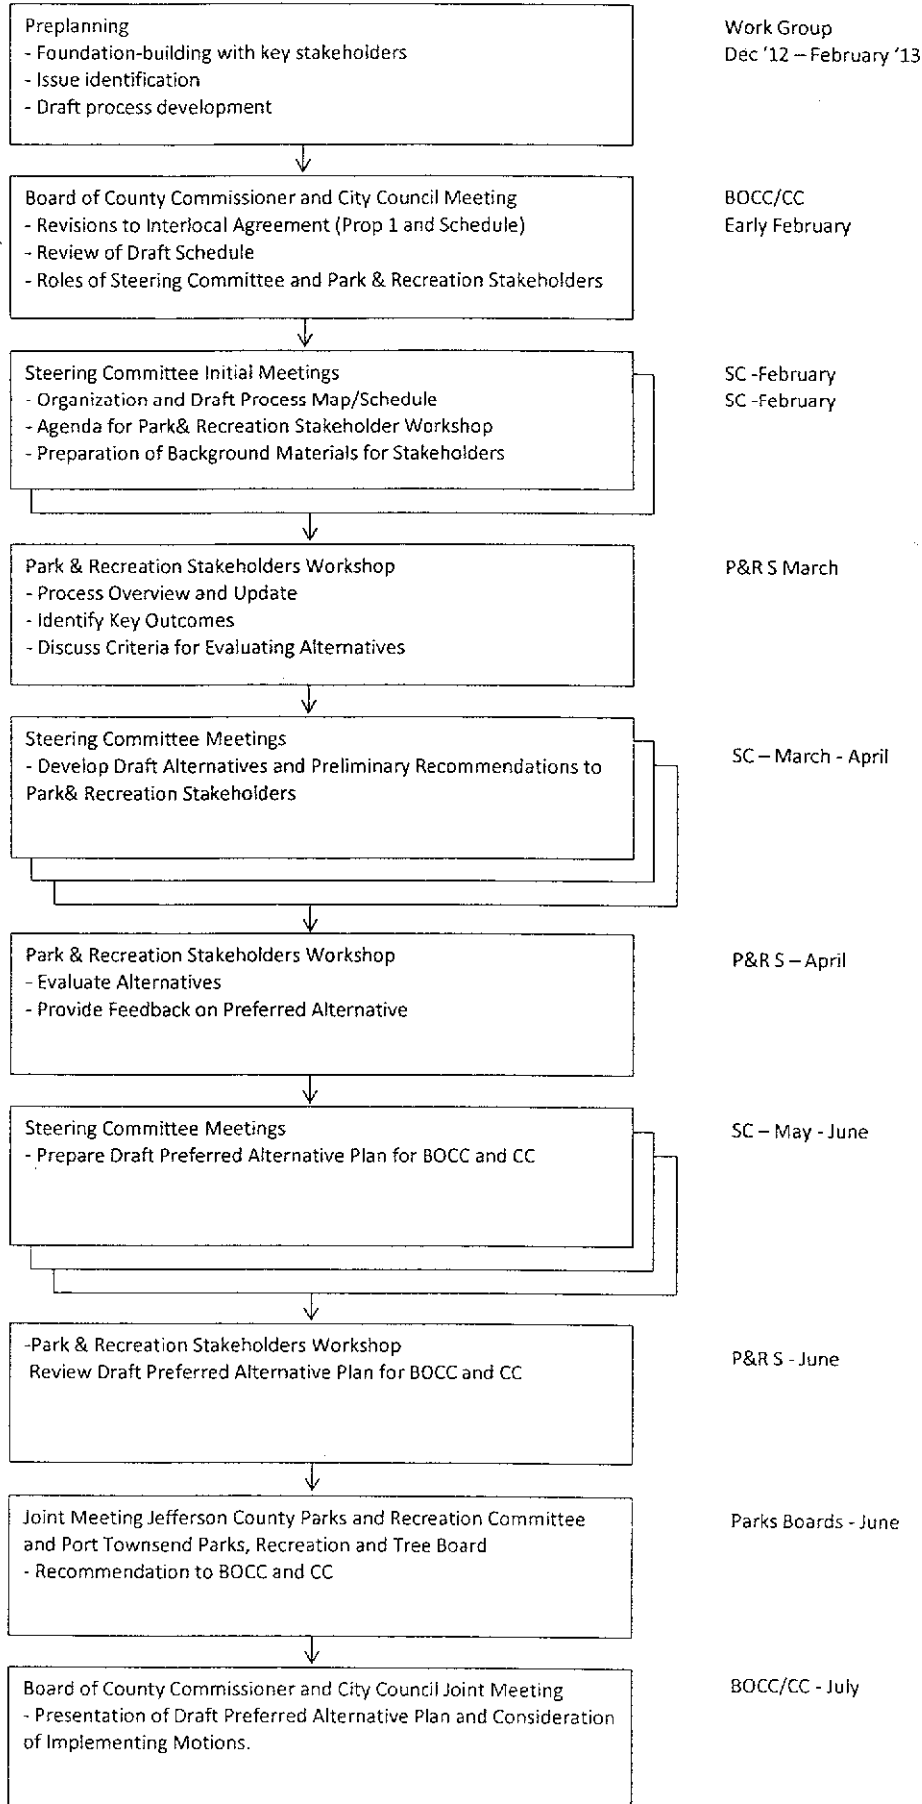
Preplanning
- Foundation-building with key stakeholders
- Issue identification
- Draft process development

Work Group
Dec '12 – February '13

Board of County Commissioner and City Council Meeting
- Revisions to Interlocal Agreement (Prop 1 and Schedule)
- Review of Draft Schedule
- Roles of Steering Committee and Park & Recreation Stakeholders

BOCC/CC
Early February

Steering Committee Initial Meetings
- Organization and Draft Process Map/Schedule
- Agenda for Park& Recreation Stakeholder Workshop
- Preparation of Background Materials for Stakeholders

SC -February
SC -February

Park & Recreation Stakeholders Workshop
- Process Overview and Update
- Identify Key Outcomes
- Discuss Criteria for Evaluating Alternatives

P&R S March

Steering Committee Meetings
- Develop Draft Alternatives and Preliminary Recommendations to Park& Recreation Stakeholders

SC – March - April

Park & Recreation Stakeholders Workshop
- Evaluate Alternatives
- Provide Feedback on Preferred Alternative

P&R S – April

Steering Committee Meetings
- Prepare Draft Preferred Alternative Plan for BOCC and CC

SC – May - June

-Park & Recreation Stakeholders Workshop
Review Draft Preferred Alternative Plan for BOCC and CC

P&R S - June

Joint Meeting Jefferson County Parks and Recreation Committee and Port Townsend Parks, Recreation and Tree Board
- Recommendation to BOCC and CC

Parks Boards - June

Board of County Commissioner and City Council Joint Meeting
- Presentation of Draft Preferred Alternative Plan and Consideration of Implementing Motions.

BOCC/CC - July